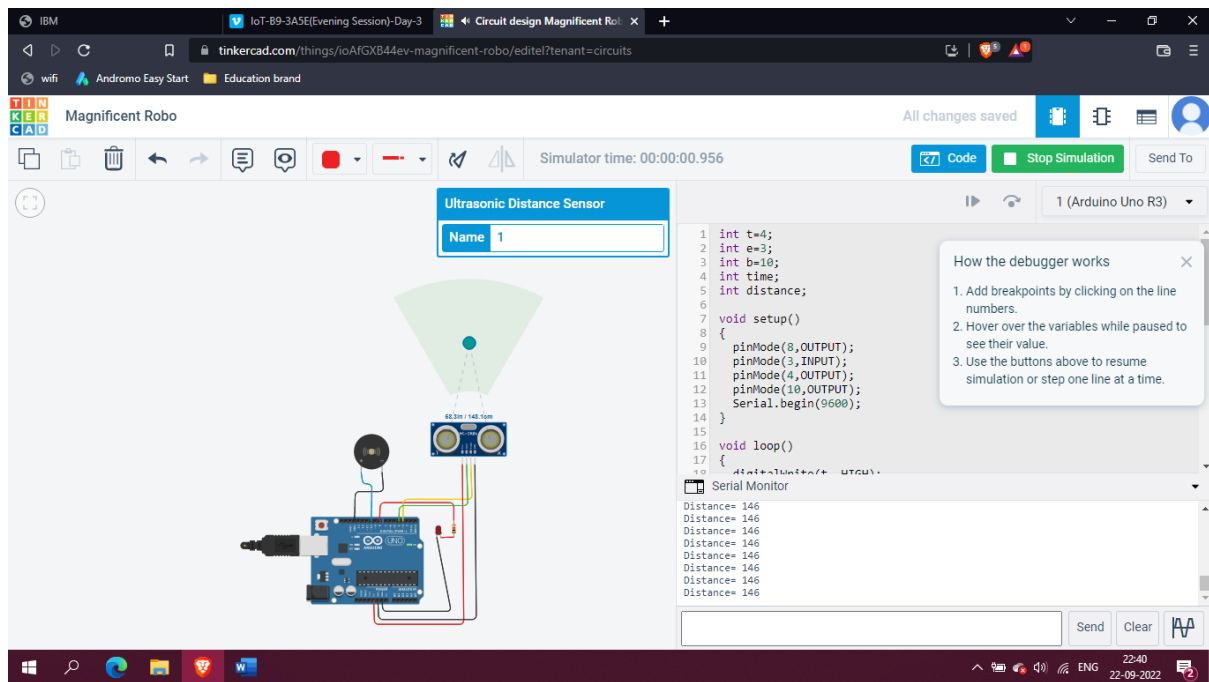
IBM
IoT-B9-3A5E(Evening Session)-Day-3
Circuit design Magnificent Rob
tinkercad.com/things/ioAfGXB44ev-magnificent-robo/editel?tenant=circuits
wifi Andromo Easy Start Education brand

TIN KER CAD
Magnificent Robo
All changes saved

Simulator time: 00:00:00.956
Code
Stop Simulation
Send To

Ultrasonic Distance Sensor
Name 1

68.3in / 148.1cm

1 (Arduino Uno R3)

1 int t=4;
2 int e=3;
3 int b=10;
4 int time;
5 int distance;
6
7 void setup()
8 {
9 pinMode(8,OUTPUT);
10 pinMode(3,INPUT);
11 pinMode(4,OUTPUT);
12 pinMode(10,OUTPUT);
13 Serial.begin(9600);
14 }
15
16 void loop()
17 {
18 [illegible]

How the debugger works
1. Add breakpoints by clicking on the line numbers.
2. Hover over the variables while paused to see their value.
3. Use the buttons above to resume simulation or step one line at a time.

Serial Monitor
Distance= 146
Distance= 146
Distance= 146
Distance= 146
Distance= 146
Distance= 146
Distance= 146
Distance= 146

Send
Clear

ENG
22:40
22-09-2022